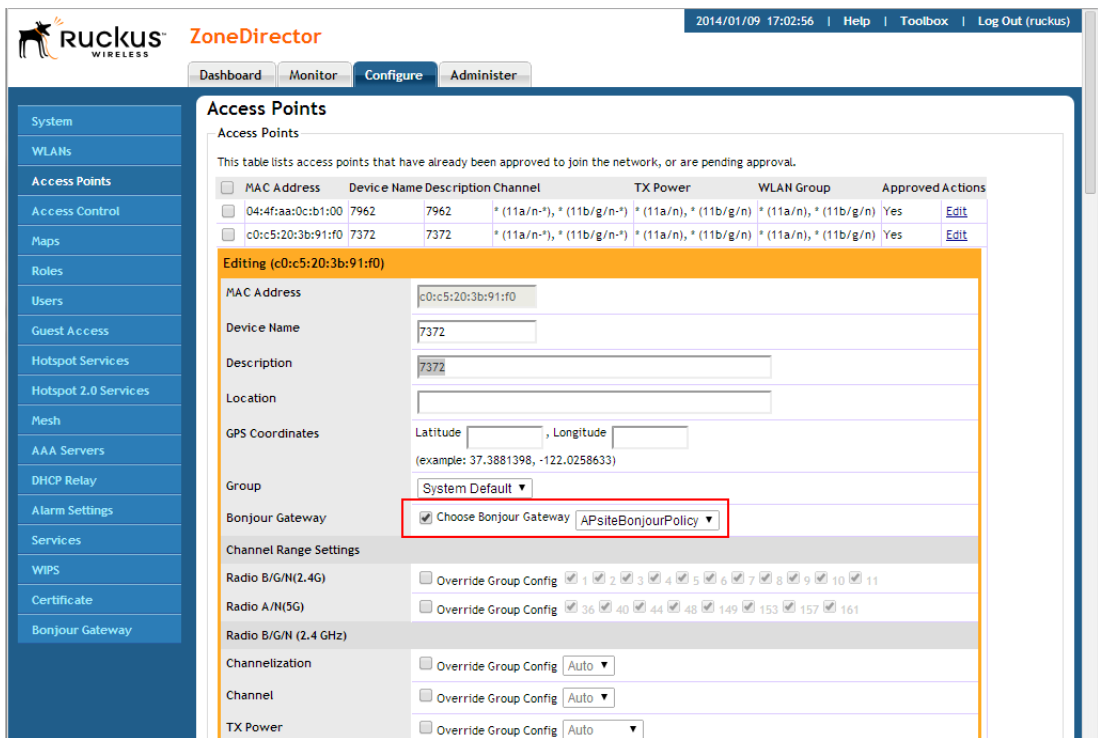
Ruckus WIRELESS

ZoneDirector

2014/01/09 17:02:56 | Help | Toolbox | Log Out (ruckus)

Dashboard Monitor Configure Administer

System
WLANs
Access Points
Access Control
Maps
Roles
Users
Guest Access
Hotspot Services
Hotspot 2.0 Services
Mesh
AAA Servers
DHCP Relay
Alarm Settings
Services
WIPS
Certificate
Bonjour Gateway

Access Points

Access Points

This table lists access points that have already been approved to join the network, or are pending approval.

| | MAC Address | Device Name | Description | Channel | TX Power | WLAN Group | Approved | Actions |
|---|---|---|---|---|---|---|---|---|
| | 04:4f:aa:0c:b1:00 | 7962 | 7962 | * (11a/n-*), * (11b/g/n-*) | * (11a/n), * (11b/g/n) | * (11a/n), * (11b/g/n) | Yes | Edit |
| | c0:c5:20:3b:91:f0 | 7372 | 7372 | * (11a/n-*), * (11b/g/n-*) | * (11a/n), * (11b/g/n) | * (11a/n), * (11b/g/n) | Yes | Edit |

Editing (c0:c5:20:3b:91:f0)

MAC Address c0:c5:20:3b:91:f0

Device Name 7372

Description 7372

Location

GPS Coordinates Latitude , Longitude
(example: 37.3881398, -122.0258633)

Group System Default

Bonjour Gateway Choose Bonjour Gateway APsiteBonjourPolicy

Channel Range Settings

Radio B/G/N(2.4G) Override Group Config 1 2 3 4 5 6 7 8 9 10 11

Radio A/N(5G) Override Group Config 36 40 44 48 149 153 157 161

Radio B/G/N (2.4 GHz)

Channelization Override Group Config Auto

Channel Override Group Config Auto

TX Power Override Group Config Auto